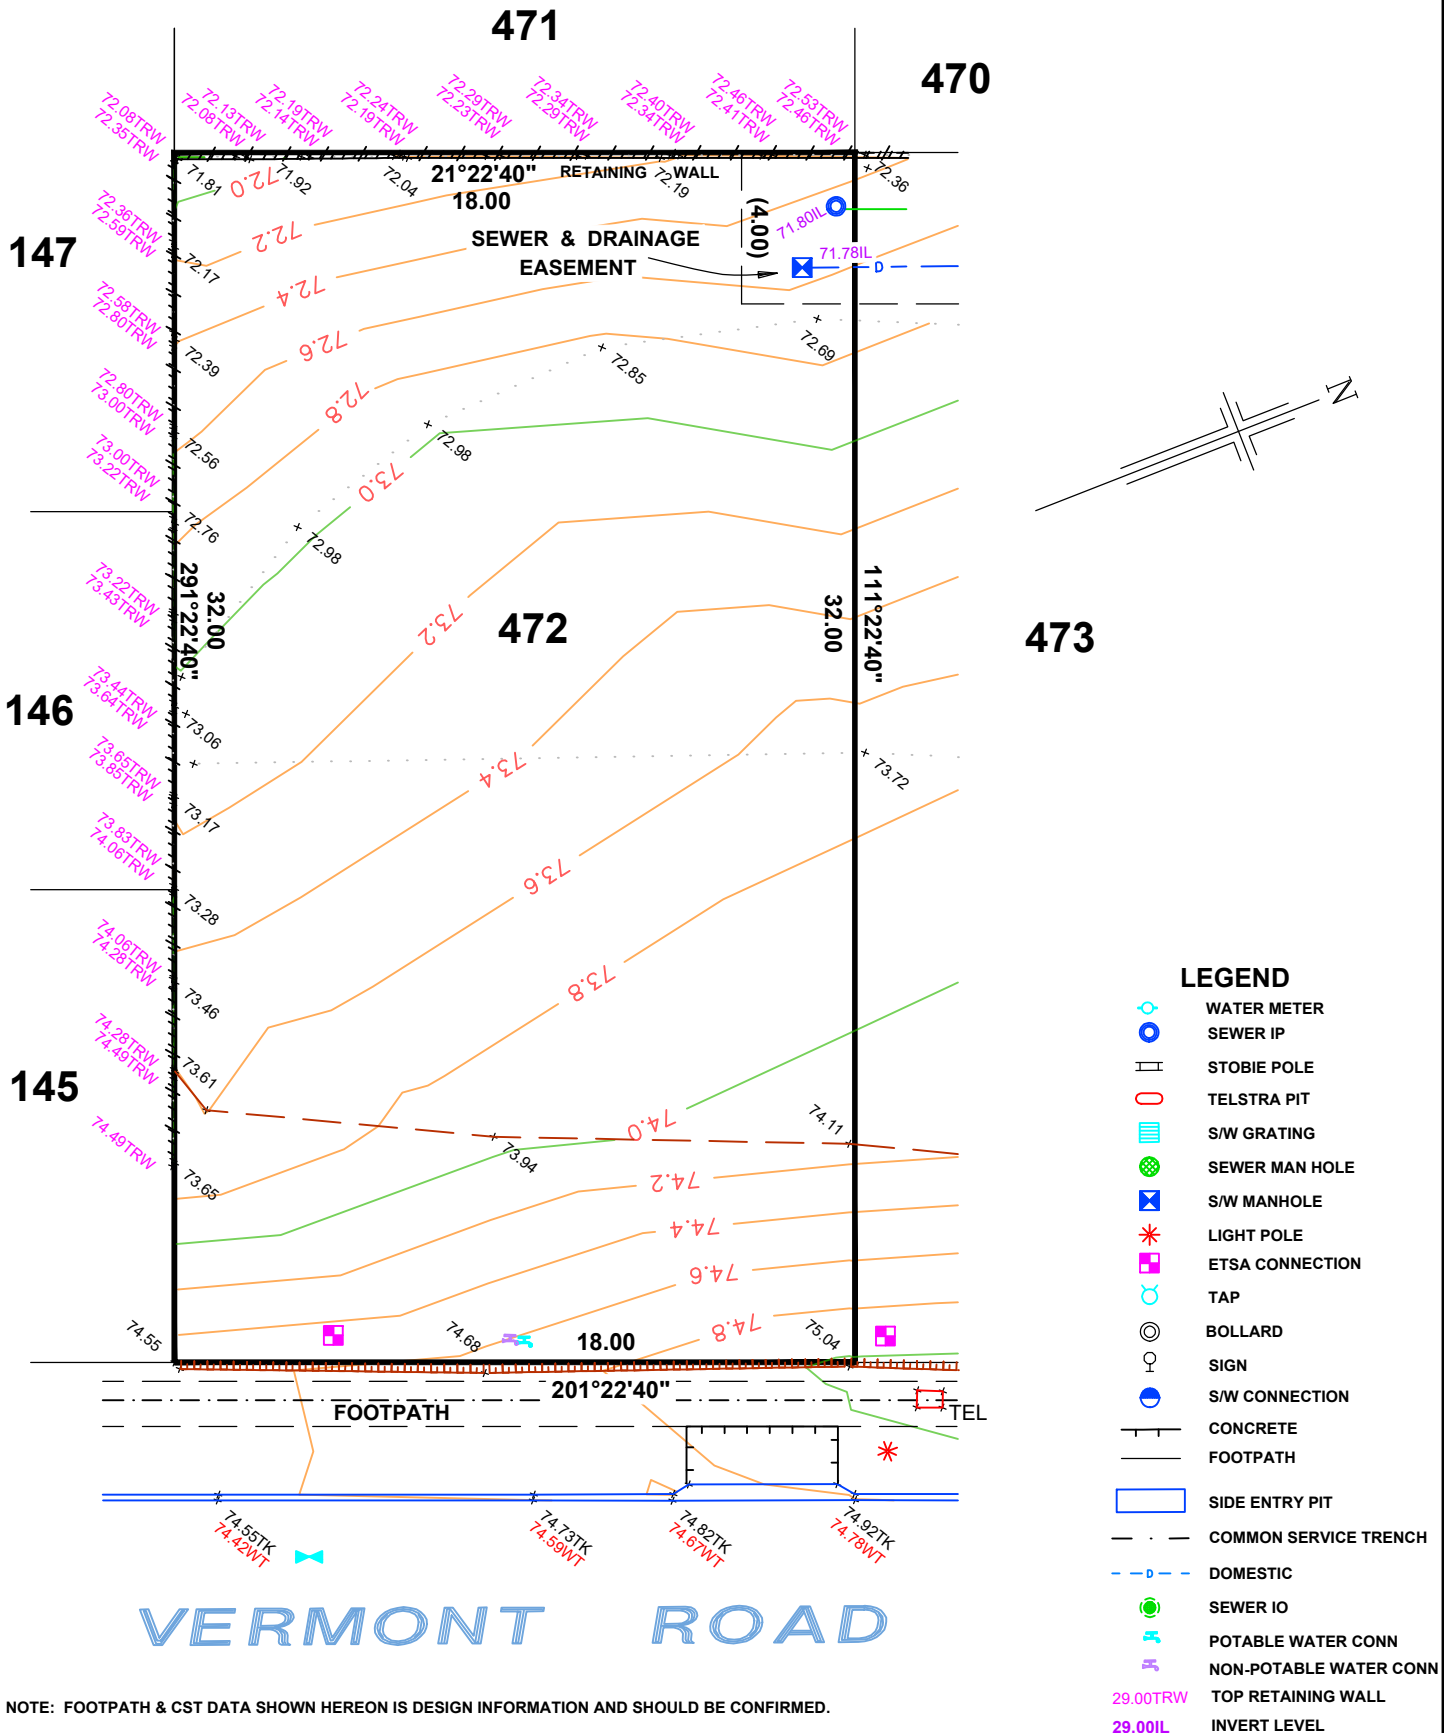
471

470

72.08TRW
72.35TRW
72.13TRW
72.08TRW
72.19TRW
72.14TRW
72.24TRW
72.19TRW
72.29TRW
72.23TRW
72.34TRW
72.29TRW
72.40TRW
72.34TRW
72.46TRW
72.41TRW
72.53TRW
72.46TRW

21°22'40"
18.00
RETAINING WALL
71.81
72.0
71.92
72.04
72.19
72.36
(4.00)
71.80IL
71.78IL
SEWER & DRAINAGE
EASEMENT
D

147

72.36TRW
72.59TRW
72.58TRW
72.80TRW
72.80TRW
73.00TRW
73.00TRW
73.22TRW

72.17
72.2
72.4
72.39
72.6
72.69
72.85
72.8
72.56
72.98
73.0
72.76
72.98

N

291°22'40"
32.00
472
32.00
111°22'40"
473
73.2

146

73.22TRW
73.43TRW
73.44TRW
73.64TRW
73.65TRW
73.85TRW
73.83TRW
74.06TRW
74.06TRW
74.28TRW
74.28TRW
74.49TRW
74.49TRW

145

73.06
73.4
73.72
73.17
73.6
73.28
73.8
73.46
73.61
74.0
74.11
73.94
73.65
74.2
74.4
74.6
74.55
74.68
18.00
74.8
75.04

201°22'40"
FOOTPATH
TEL

74.55TK
74.42WT
74.73TK
74.59WT
74.82TK
74.67WT
74.92TK
74.78WT

VERMONT ROAD

LEGEND
WATER METER
SEWER IP
STOBIE POLE
TELSTRA PIT
S/W GRATING
SEWER MAN HOLE
S/W MANHOLE
LIGHT POLE
ETSA CONNECTION
TAP
BOLLARD
SIGN
S/W CONNECTION
CONCRETE
FOOTPATH
SIDE ENTRY PIT
COMMON SERVICE TRENCH
DOMESTIC
SEWER IO
POTABLE WATER CONN
NON-POTABLE WATER CONN
29.00TRW TOP RETAINING WALL
29.00IL INVERT LEVEL

NOTE: FOOTPATH & CST DATA SHOWN HEREON IS DESIGN INFORMATION AND SHOULD BE CONFIRMED.